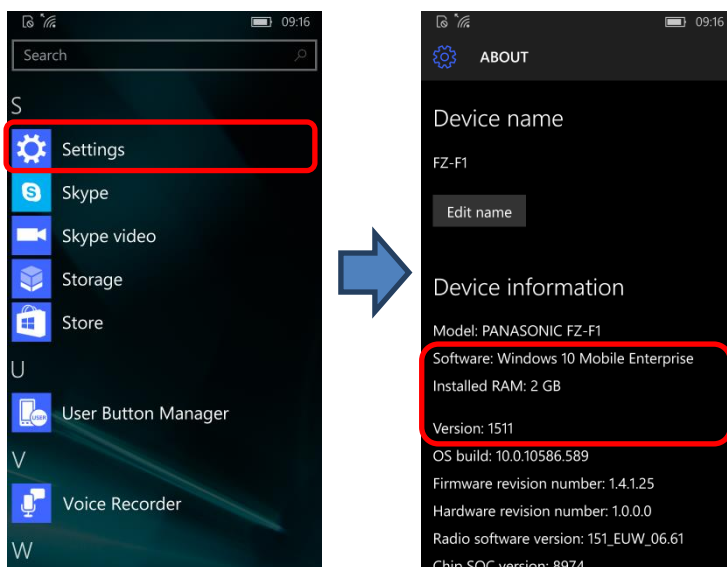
09:16

Search

S

Settings

Skype

Skype video

Storage

Store

U

User Button Manager

V

Voice Recorder

W

09:16

ABOUT

Device name

FZ-F1

Edit name

Device information

Model: PANASONIC FZ-F1

Software: Windows 10 Mobile Enterprise

Installed RAM: 2 GB

Version: 1511

OS build: 10.0.10586.589

Firmware revision number: 1.4.1.25

Hardware revision number: 1.0.0.0

Radio software version: 151_EUW_06.61

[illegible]